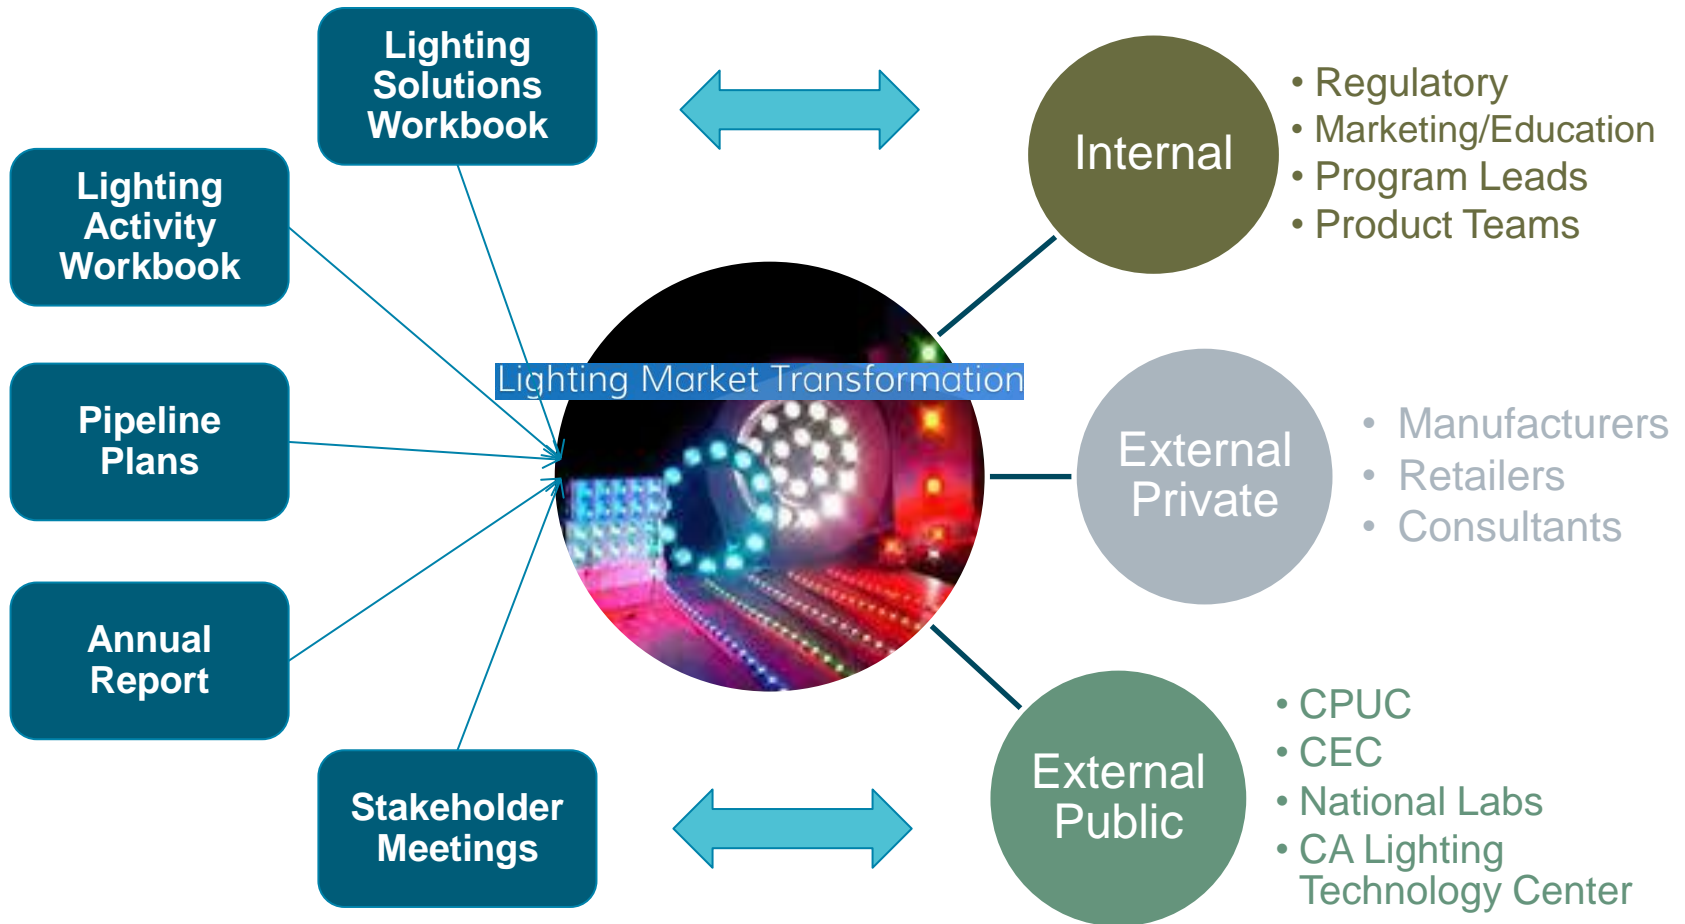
Lighting Solutions Workbook

Lighting Activity Workbook

Pipeline Plans

Annual Report

Stakeholder Meetings

Lighting Market Transformation

Internal

• Regulatory
• Marketing/Education
• Program Leads
• Product Teams

External Private

• Manufacturers
• Retailers
• Consultants

External Public

• CPUC
• CEC
• National Labs
• CA Lighting Technology Center